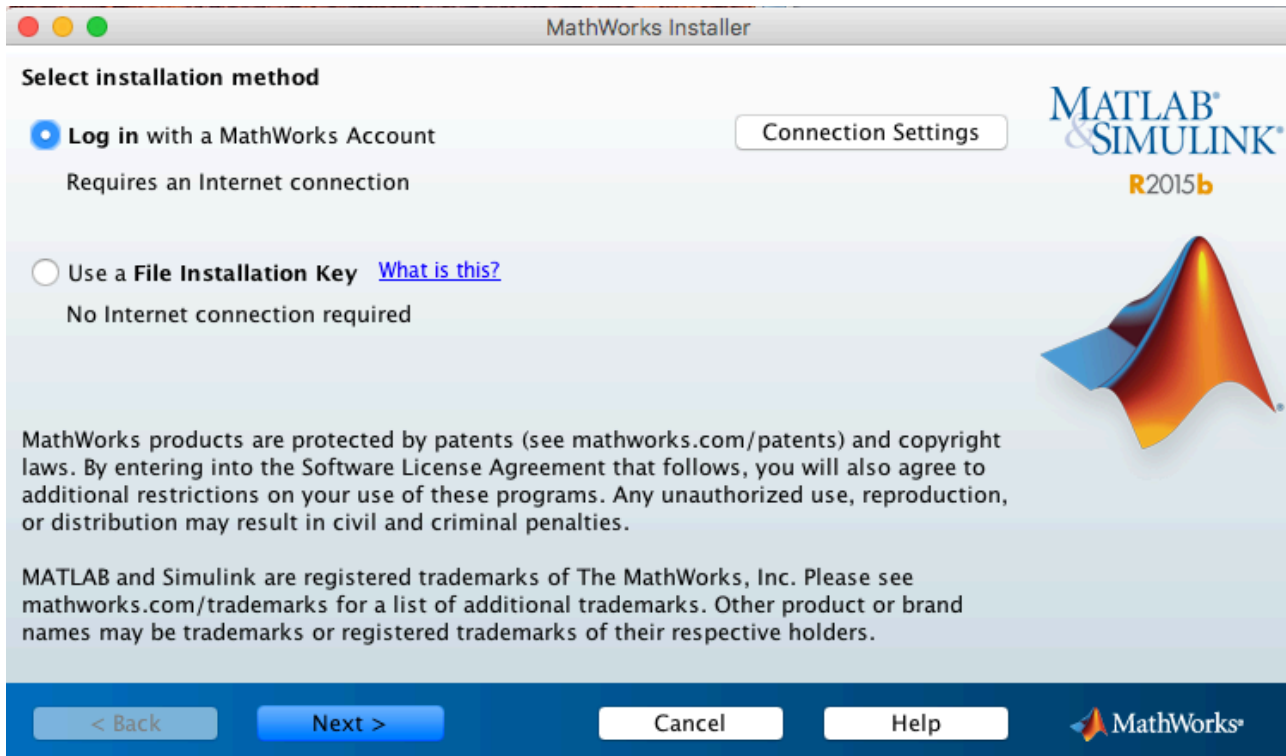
MathWorks Installer

Select installation method

Log in with a MathWorks Account

Connection Settings

Requires an Internet connection

Use a File Installation Key What is this?

No Internet connection required

MATLAB® & SIMULINK®
R2015b

MathWorks products are protected by patents (see mathworks.com/patents) and copyright laws. By entering into the Software License Agreement that follows, you will also agree to additional restrictions on your use of these programs. Any unauthorized use, reproduction, or distribution may result in civil and criminal penalties.

MATLAB and Simulink are registered trademarks of The MathWorks, Inc. Please see mathworks.com/trademarks for a list of additional trademarks. Other product or brand names may be trademarks or registered trademarks of their respective holders.

< Back
Next >
Cancel
Help
MathWorks®